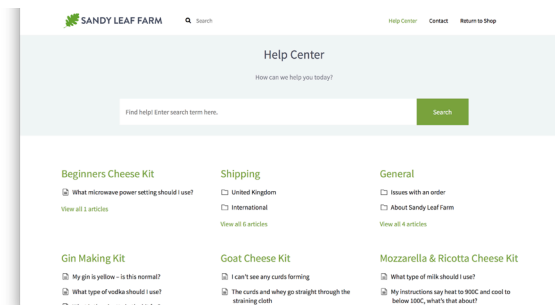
SANDY LEAF FARM

Search

Help Center Contact Return to Shop

Help Center

How can we help you today?

Find help! Enter search term here.

Search

Beginners Cheese Kit

What microwave power setting should I use?

View all 1 articles

Shipping

United Kingdom

International

View all 6 articles

General

Issues with an order

About Sandy Leaf Farm

View all 4 articles

Gin Making Kit

My gin is yellow – is this normal?

What type of vodka should I use?

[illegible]

Goat Cheese Kit

I can't see any curds forming

The curds and whey go straight through the straining cloth

Mozzarella & Ricotta Cheese Kit

What type of milk should I use?

My instructions say heat to 900C and cool to below 100C, what's that about?